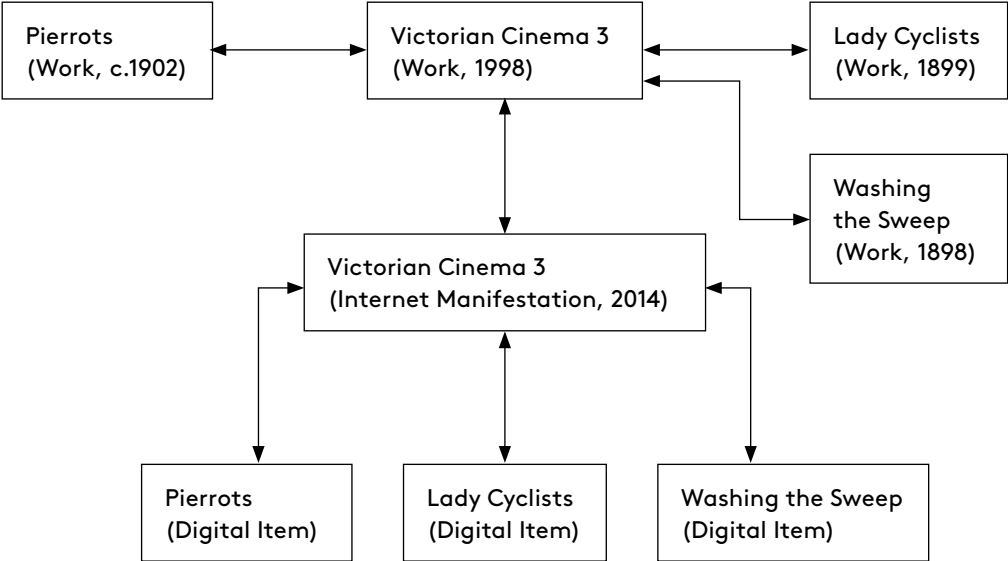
Pierrots
(Work, c.1902)

Victorian Cinema 3
(Work, 1998)

Lady Cyclists
(Work, 1899)

Washing the Sweep
(Work, 1898)

Victorian Cinema 3
(Internet Manifestation, 2014)

Pierrots
(Digital Item)

Lady Cyclists
(Digital Item)

Washing the Sweep
(Digital Item)